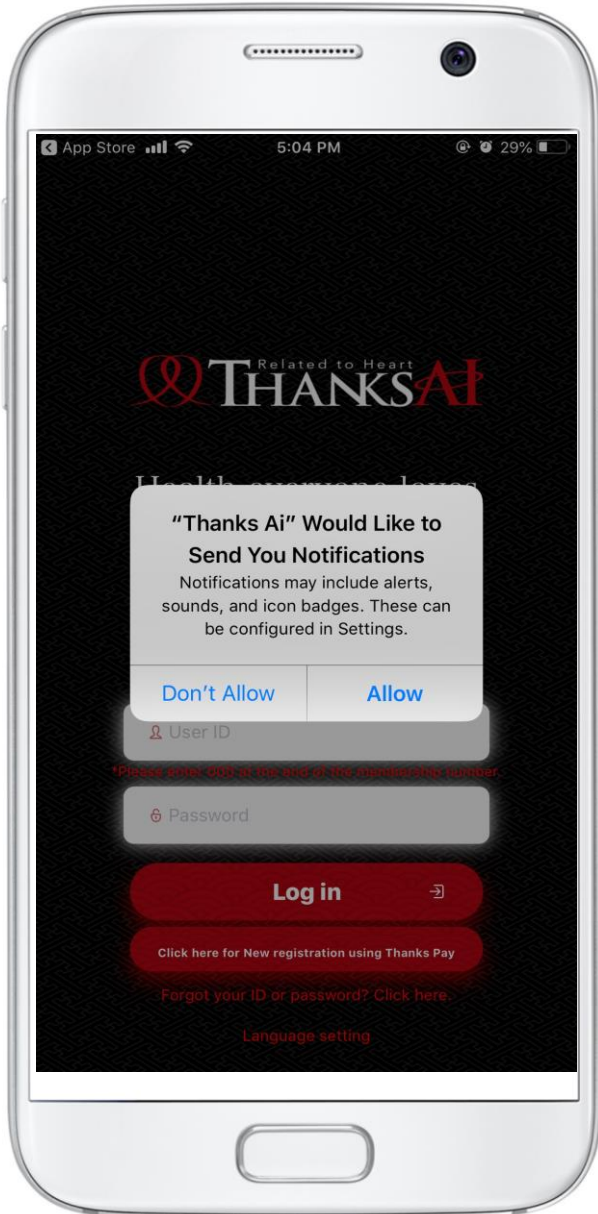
App Store 5:04 PM 29%

Related to Heart
THANKSAI

Health everyone loves

"Thanks Ai" Would Like to Send You Notifications

Notifications may include alerts, sounds, and icon badges. These can be configured in Settings.

Don't Allow

Allow

User ID

*Please enter 000 at the end of the membership number.

Password

Log in

Click here for New registration using Thanks Pay

Forgot your ID or password? Click here.

Language setting